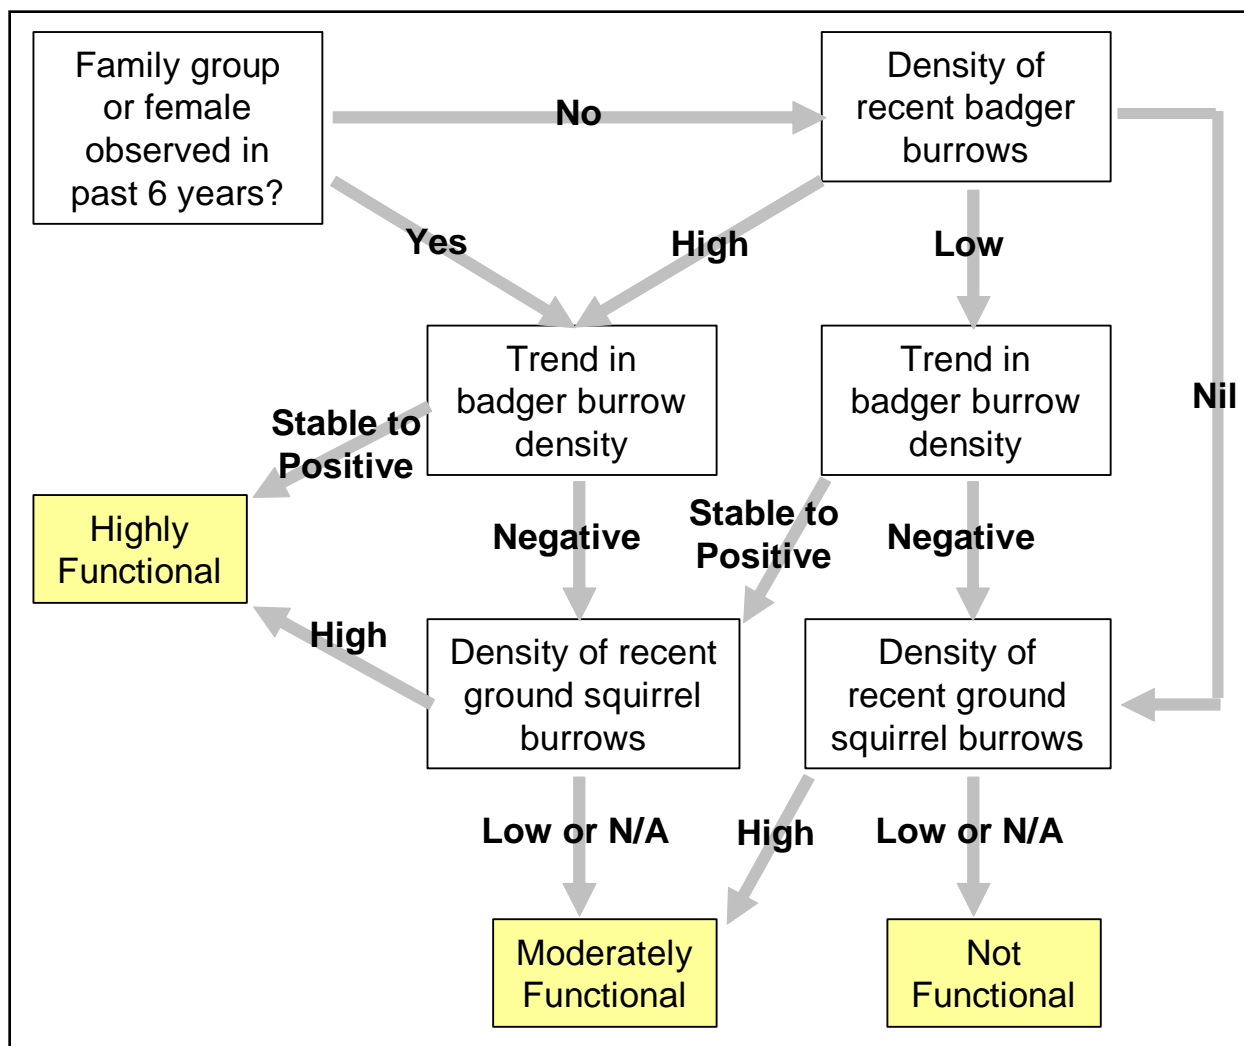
Family group or female observed in past 6 years?

No

Density of recent badger burrows

Yes

High

Low

Nil

Trend in badger burrow density

Trend in badger burrow density

Stable to Positive

Highly Functional

Negative

Stable to Positive

Negative

High

Density of recent ground squirrel burrows

Density of recent ground squirrel burrows

Low or N/A

High

Low or N/A

Moderately Functional

Not Functional